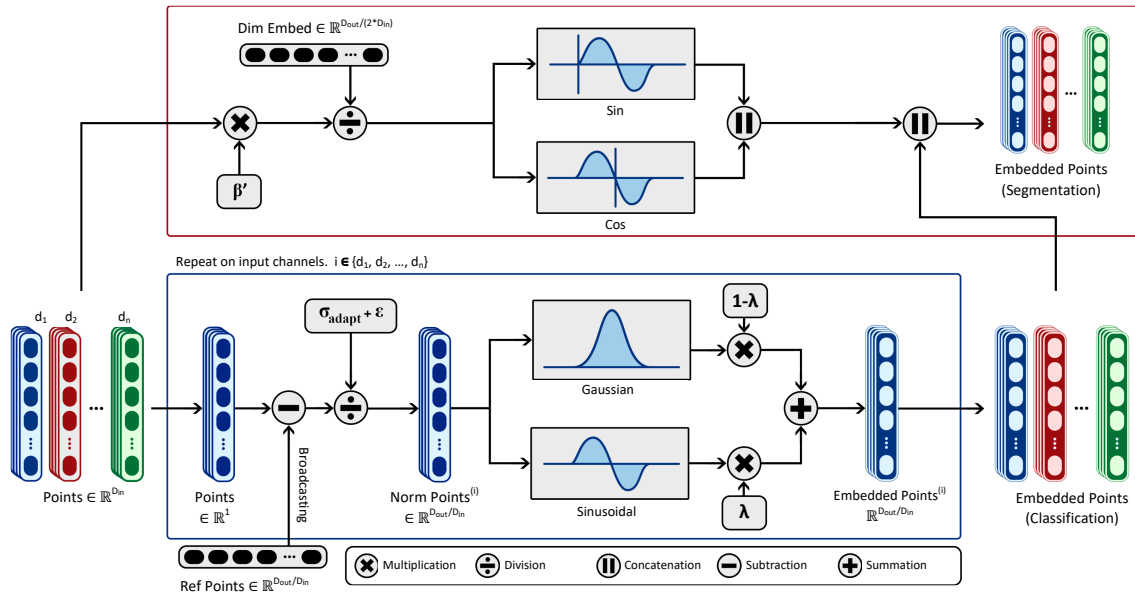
Dim Embed $\in \mathbb{R}^{D_{out}/(2*D_{in})}$

$\beta'$

Sin

Cos

Embedded Points (Segmentation)

Repeat on input channels. i $\in$ {$d_1$, $d_2$, ..., $d_n$}

$d_1$ $d_2$ $d_n$

Points $\in \mathbb{R}^{D_{in}}$

Points $\in \mathbb{R}^1$

$\sigma_{adapt} + \varepsilon$

Broadcasting

Norm Points$^{(i)}$ $\in \mathbb{R}^{D_{out}/D_{in}}$

Gaussian

Sinusoidal

1-λ

λ

Embedded Points$^{(i)}$ $\mathbb{R}^{D_{out}/D_{in}}$

Embedded Points (Classification)

Ref Points $\in \mathbb{R}^{D_{out}/D_{in}}$

Multiplication Division Concatenation Subtraction Summation